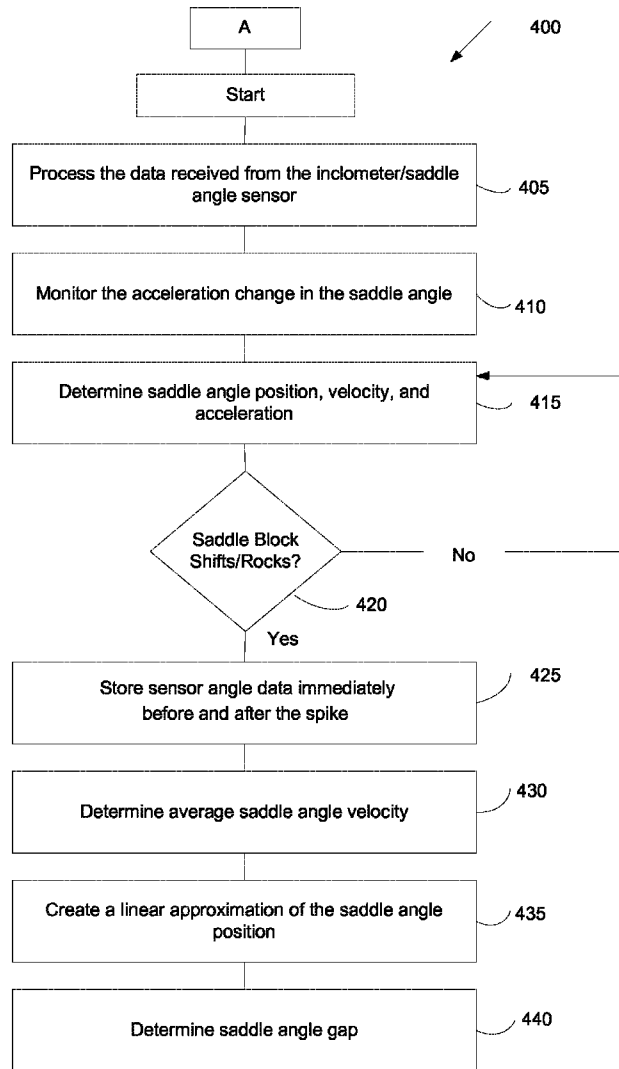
A

400

Start

Process the data received from the inclometer/saddle angle sensor

405

Monitor the acceleration change in the saddle angle

410

Determine saddle angle position, velocity, and acceleration

415

Saddle Block Shifts/Rocks?

No

420

Yes

Store sensor angle data immediately before and after the spike

425

Determine average saddle angle velocity

430

Create a linear approximation of the saddle angle position

435

Determine saddle angle gap

440